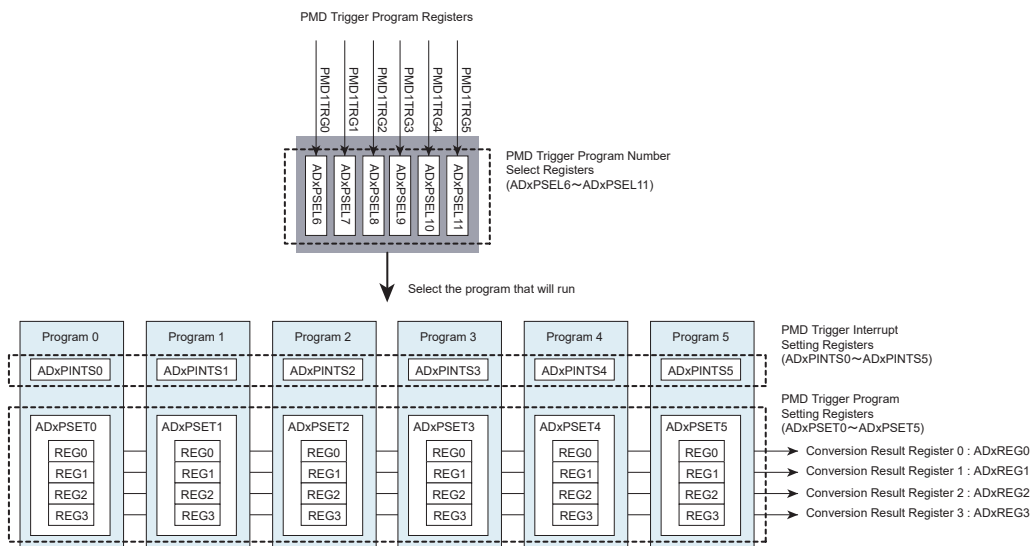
PMD Trigger Program Registers

PMD1TRG0
PMD1TRG1
PMD1TRG2
PMD1TRG3
PMD1TRG4
PMD1TRG5

ADxPSEL6
ADxPSEL7
ADxPSEL8
ADxPSEL9
ADxPSEL10
ADxPSEL11

PMD Trigger Program Number Select Registers (ADxPSEL6～ADxPSEL11)

Select the program that will run

Program 0
Program 1
Program 2
Program 3
Program 4
Program 5

PMD Trigger Interrupt Setting Registers (ADxPINTS0～ADxPINTS5)

ADxPINTS0
ADxPINTS1
ADxPINTS2
ADxPINTS3
ADxPINTS4
ADxPINTS5

PMD Trigger Program Setting Registers (ADxPSET0～ADxPSET5)

ADxPSET0
REG0
REG1
REG2
REG3

ADxPSET1
REG0
REG1
REG2
REG3

ADxPSET2
REG0
REG1
REG2
REG3

ADxPSET3
REG0
REG1
REG2
REG3

ADxPSET4
REG0
REG1
REG2
REG3

ADxPSET5
REG0
REG1
REG2
REG3

Conversion Result Register 0 : ADxREG0
Conversion Result Register 1 : ADxREG1
Conversion Result Register 2 : ADxREG2
Conversion Result Register 3 : ADxREG3